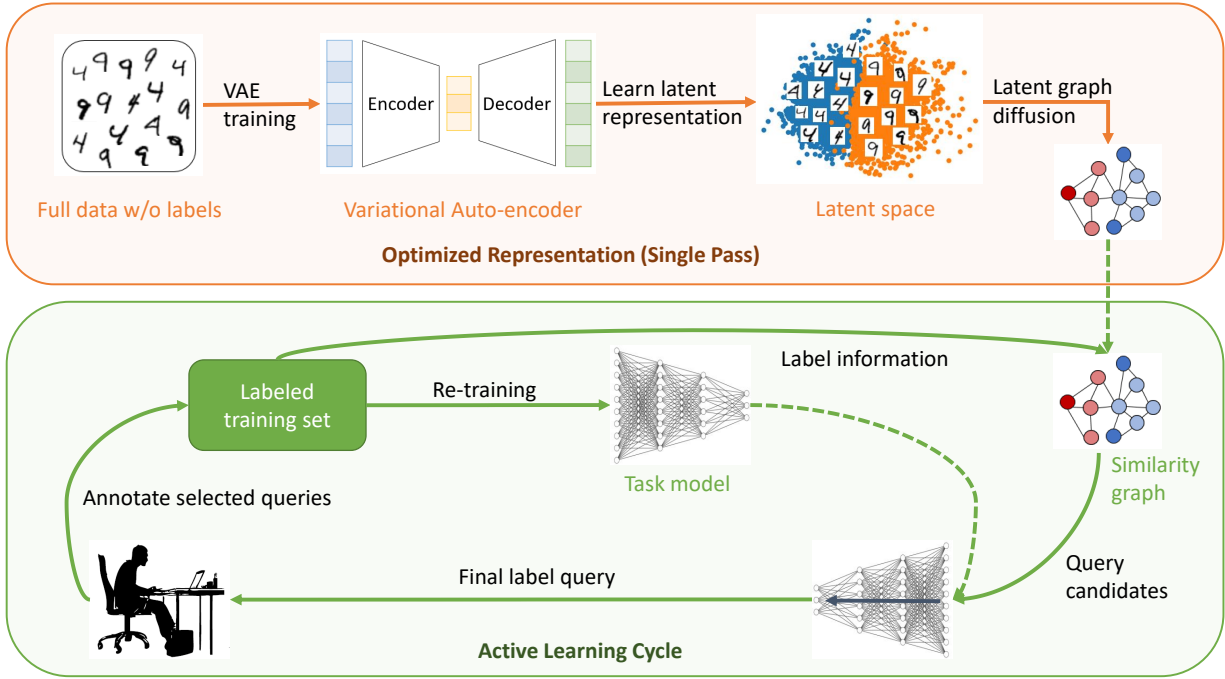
VAE training

Encoder

Decoder

Learn latent representation

Latent graph diffusion

Full data w/o labels

Variational Auto-encoder

Latent space

Optimized Representation (Single Pass)

Labeled training set

Re-training

Label information

Task model

Similarity graph

Annotate selected queries

Query candidates

Final label query

Active Learning Cycle